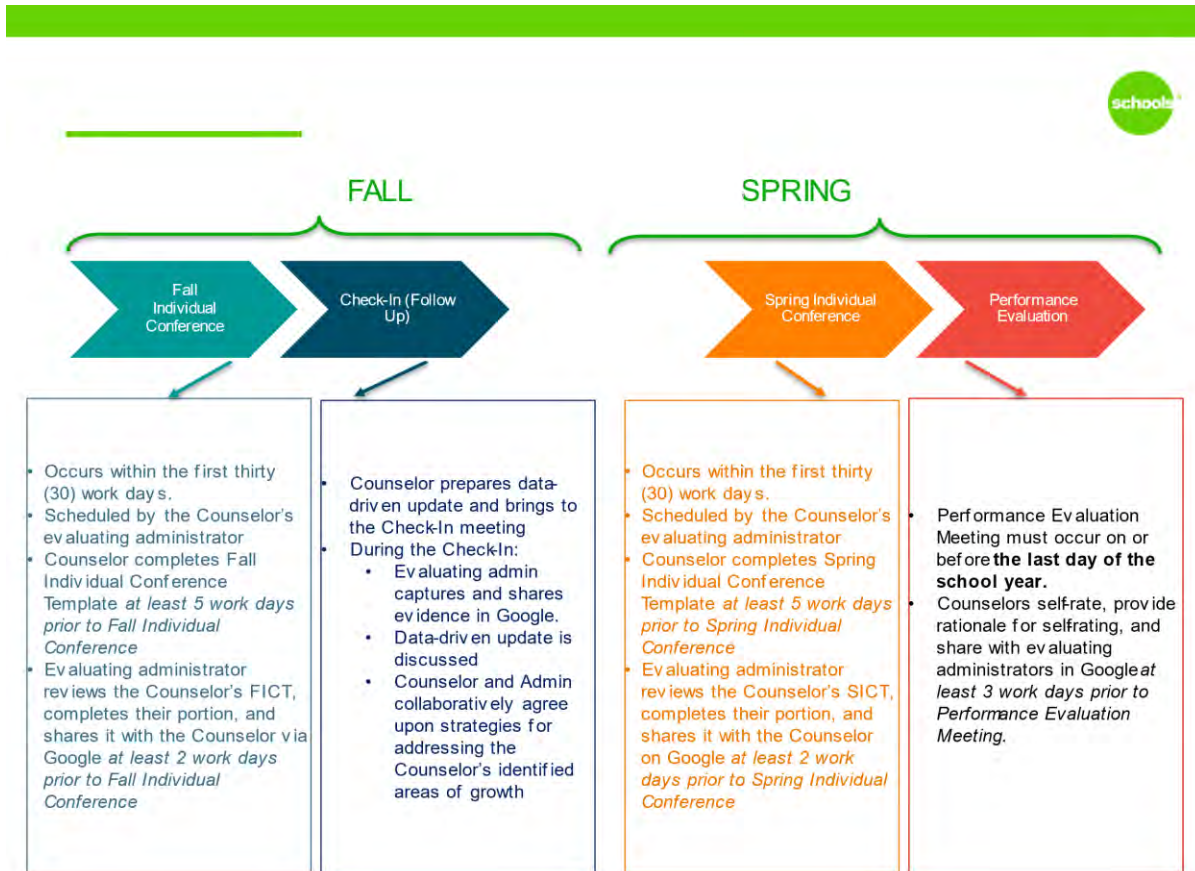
schools

FALL

SPRING

Fall Individual Conference

Check-In (Follow Up)

Spring Individual Conference

Performance Evaluation

- Occurs within the first thirty (30) work days.
- Scheduled by the Counselor's evaluating administrator
- Counselor completes Fall Individual Conference Template *at least 5 work days prior to Fall Individual Conference*
- Evaluating administrator reviews the Counselor's FICT, completes their portion, and shares it with the Counselor via Google *at least 2 work days prior to Fall Individual Conference*

- Counselor prepares data-driven update and brings to the Check-In meeting
- During the Check-In:
  - Evaluating admin captures and shares evidence in Google.
  - Data-driven update is discussed
  - Counselor and Admin collaboratively agree upon strategies for addressing the Counselor's identified areas of growth

- Occurs within the first thirty (30) work days.
- Scheduled by the Counselor's evaluating administrator
- Counselor completes Spring Individual Conference Template *at least 5 work days prior to Spring Individual Conference*
- Evaluating administrator reviews the Counselor's SICT, completes their portion, and shares it with the Counselor on Google *at least 2 work days prior to Spring Individual Conference*

- Performance Evaluation Meeting must occur on or before **the last day of the school year.**
- Counselors self-rate, provide rationale for self-rating, and share with evaluating administrators in Google *at least 3 work days prior to Performance Evaluation Meeting*.